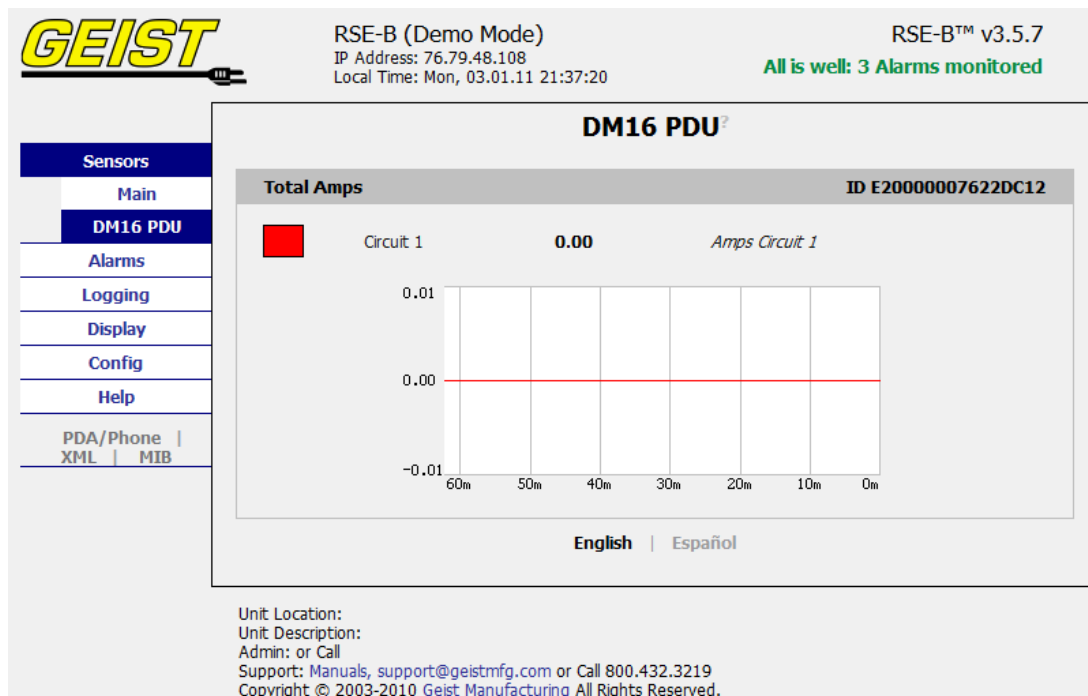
GEIST

RSE-B (Demo Mode)
IP Address: 76.79.48.108
Local Time: Mon, 03.01.11 21:37:20

RSE-B™ v3.5.7
All is well: 3 Alarms monitored

Sensors
Main
DM16 PDU
Alarms
Logging
Display
Config
Help

PDA/Phone | XML | MIB

DM16 PDU?

Total Amps
ID E20000007622DC12

Circuit 1
0.00
Amps Circuit 1

0.01
0.00
-0.01
60m 50m 40m 30m 20m 10m 0m

English | Español

Unit Location:
Unit Description:
Admin: or Call
Support: Manuals, support@geistmfg.com or Call 800.432.3219
Copyright © 2003-2010 Geist Manufacturing All Rights Reserved.